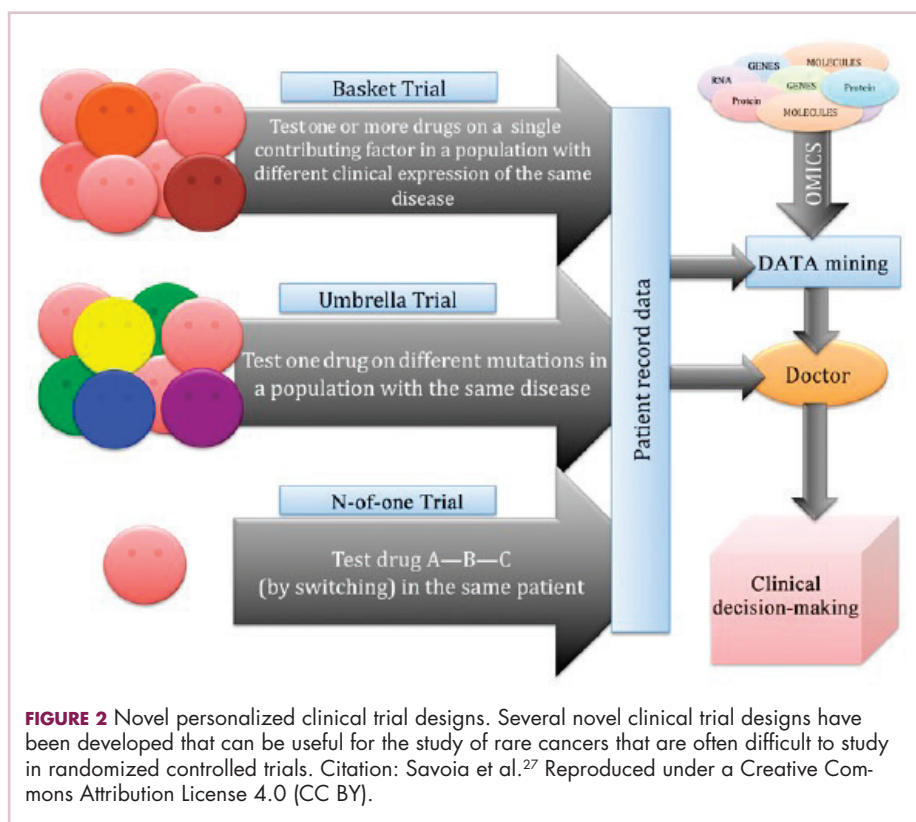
Basket Trial

Test one or more drugs on a single contributing factor in a population with different clinical expression of the same disease

Umbrella Trial

Test one drug on different mutations in a population with the same disease

N-of-one Trial

Test drug A—B—C (by switching) in the same patient

Patient record data

GENES
MOLECULES
RNA
GENES
Protein
Protein
MOLECULES

OMICS

DATA mining

Doctor

Clinical decision-making

FIGURE 2 Novel personalized clinical trial designs. Several novel clinical trial designs have been developed that can be useful for the study of rare cancers that are often difficult to study in randomized controlled trials. Citation: Savoia et al.$^{27}$ Reproduced under a Creative Commons Attribution License 4.0 (CC BY).